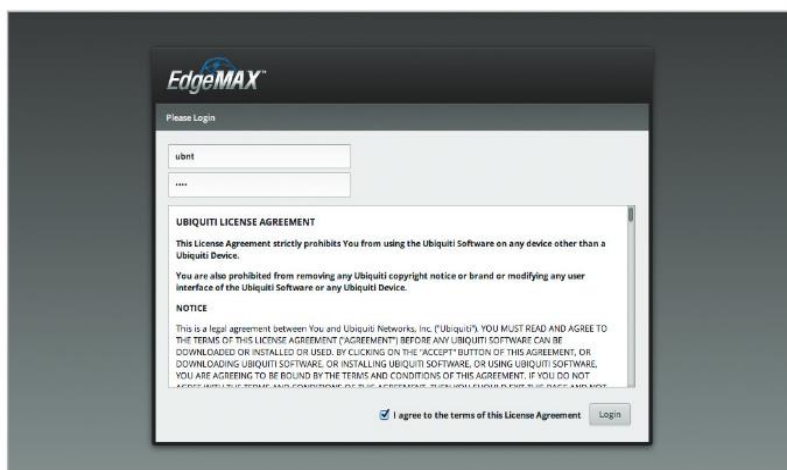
EdgeMAX™

Please Login

ubnt

••••

UBIQUITI LICENSE AGREEMENT

This License Agreement strictly prohibits You from using the Ubiquiti Software on any device other than a Ubiquiti Device.

You are also prohibited from removing any Ubiquiti copyright notice or brand or modifying any user interface of the Ubiquiti Software or any Ubiquiti Device.

NOTICE

This is a legal agreement between You and Ubiquiti Networks, Inc. ("Ubiquiti"). YOU MUST READ AND AGREE TO THE TERMS OF THIS LICENSE AGREEMENT ("AGREEMENT") BEFORE ANY UBIQUITI SOFTWARE CAN BE DOWNLOADED OR INSTALLED OR USED. BY CLICKING ON THE "ACCEPT" BUTTON OF THIS AGREEMENT, OR DOWNLOADING UBIQUITI SOFTWARE, OR INSTALLING UBIQUITI SOFTWARE, OR USING UBIQUITI SOFTWARE, YOU ARE AGREEING TO BE BOUND BY THE TERMS AND CONDITIONS OF THIS AGREEMENT. IF YOU DO NOT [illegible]

I agree to the terms of this License Agreement

Login